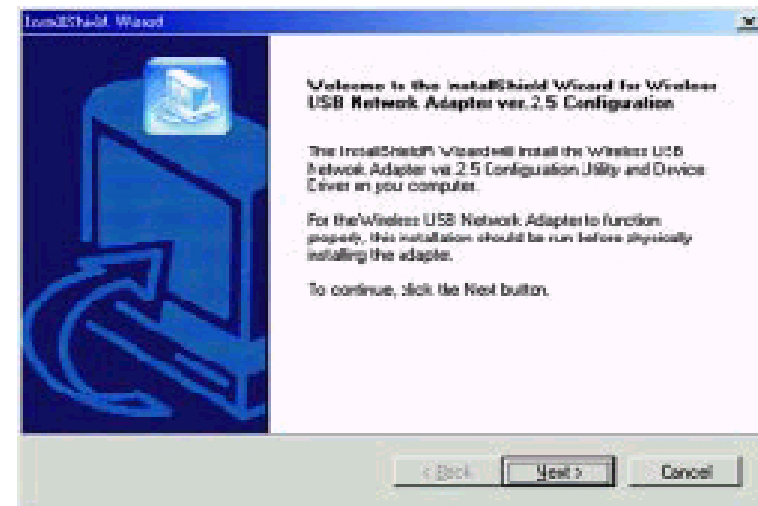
InstallShield Wizard

Welcome to the InstallShield Wizard for Wireless USB Network Adapter ver.2.5 Configuration

The InstallShield® Wizard will install the Wireless USB Network Adapter ver.2.5 Configuration Utility and Device Driver on you computer.

For the Wireless USB Network Adapter to function properly, this installation should be run before physically installing the adapter.

To continue, click the Next button.

< Back

Next >

Cancel